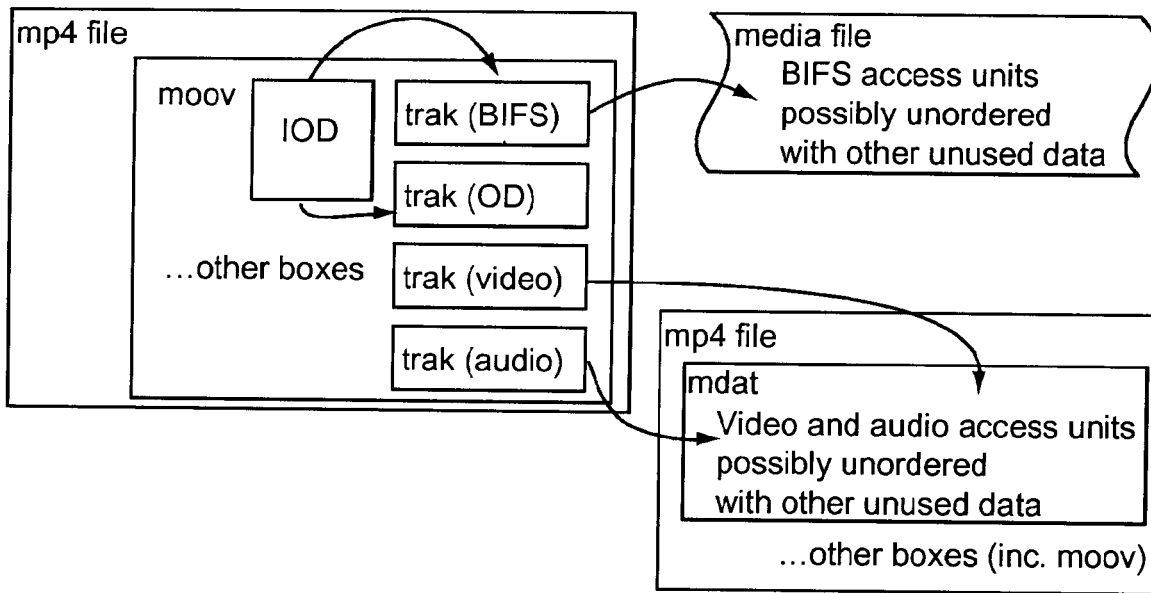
mp4 file

moov

IOD

trak (BIFS)

trak (OD)

...other boxes

trak (video)

trak (audio)

media file
BIFS access units
possibly unordered
with other unused data

mp4 file

mdat
Video and audio access units
possibly unordered
with other unused data

...other boxes (inc. moov)